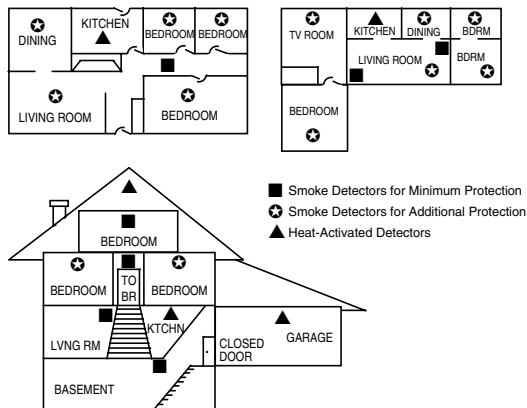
DINING
KITCHEN
BEDROOM
BEDROOM
LIVING ROOM
BEDROOM

TV ROOM
KITCHEN
DINING
BDRM
LIVING ROOM
BDRM
BEDROOM

■ Smoke Detectors for Minimum Protection
✪ Smoke Detectors for Additional Protection
▲ Heat-Activated Detectors

BEDROOM
BEDROOM
TO BR
BEDROOM
LVNG RM
KTCHN
CLOSED DOOR
GARAGE
BASEMENT